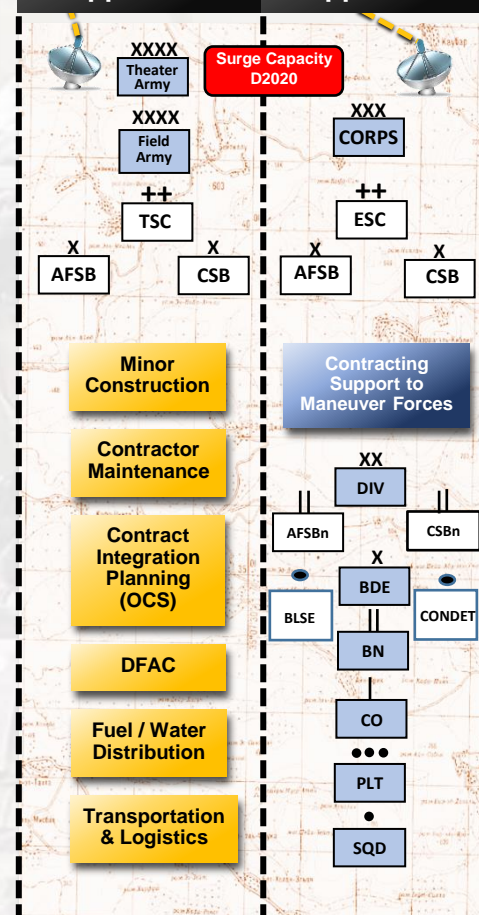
XXXX
Theater Army

Surge Capacity D2020

XXXX
Field Army

++
TSC

X
AFSB

X
CSB

XXX
CORPS

++
ESC

X
AFSB

X
CSB

Minor Construction

Contractor Maintenance

Contract Integration Planning (OCS)

DFAC

Fuel / Water Distribution

Transportation & Logistics

Contracting Support to Maneuver Forces

XX
DIV

||
AFSBn

||
CSBn

X
BDE

BLSE

CONDET

BN

CO

●●●
PLT

●
SQD